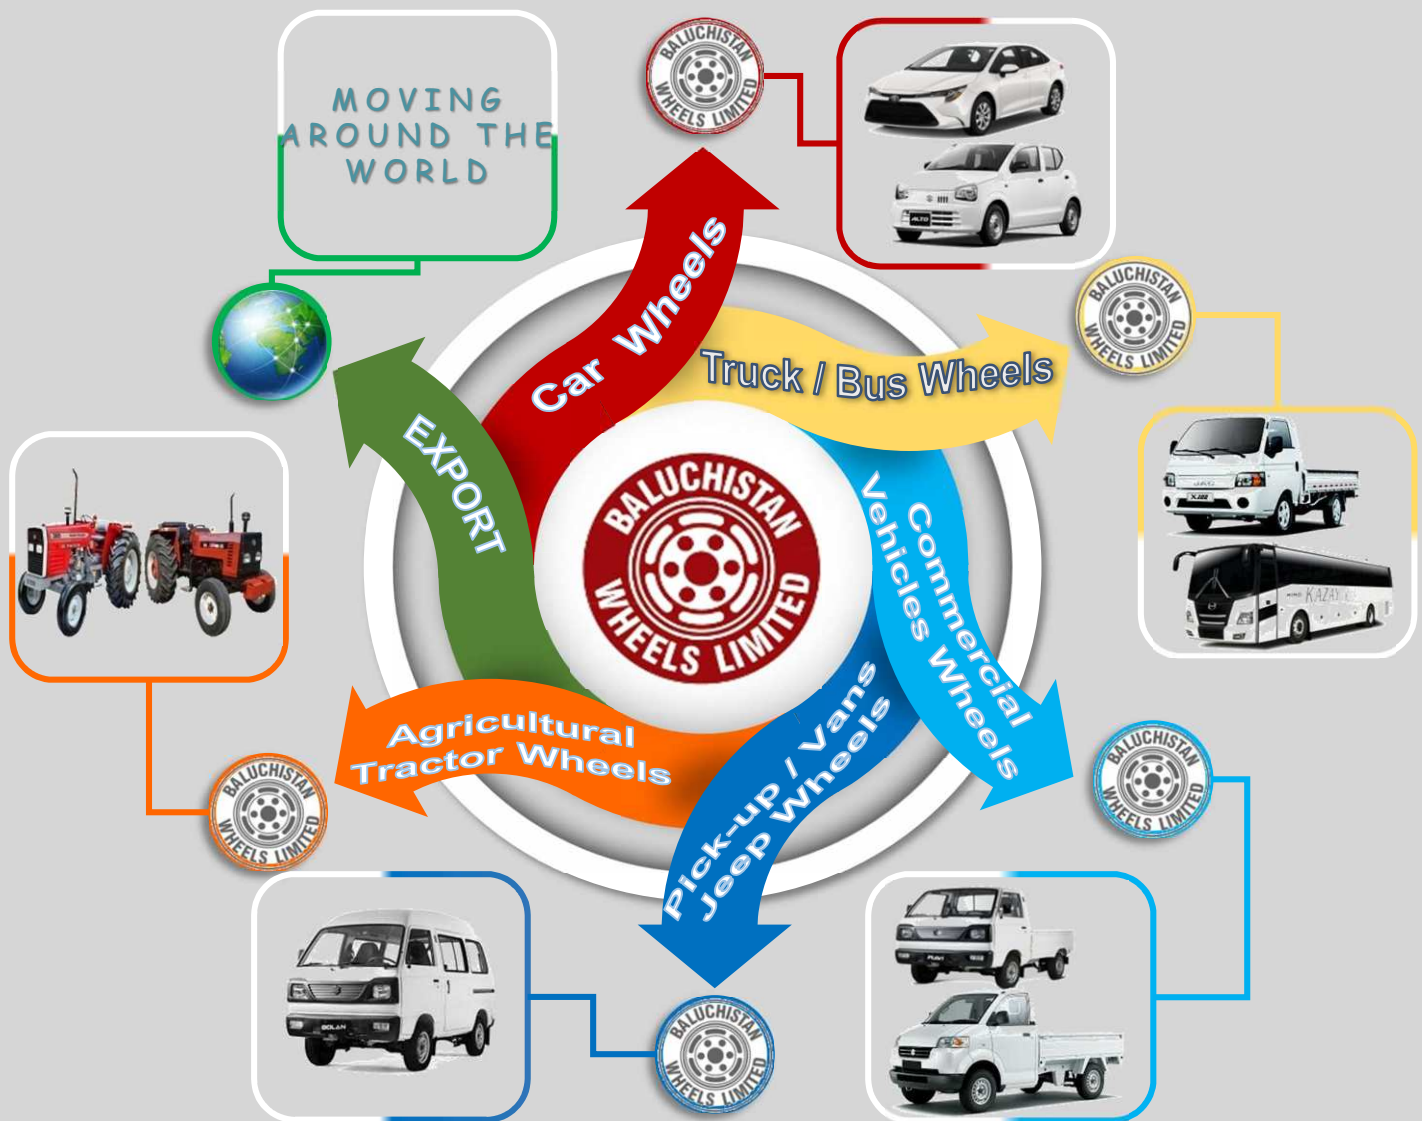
MOVING AROUND THE WORLD

BALUCHISTAN WHEELS LIMITED

Car Wheels

Truck / Bus Wheels

BALUCHISTAN WHEELS LIMITED

EXPORT

BALUCHISTAN WHEELS LIMITED

Commercial Vehicles Wheels

Agricultural Tractor Wheels

BALUCHISTAN WHEELS LIMITED

BALUCHISTAN WHEELS LIMITED

Pick-up / Vans Jeep Wheels

BALUCHISTAN WHEELS LIMITED